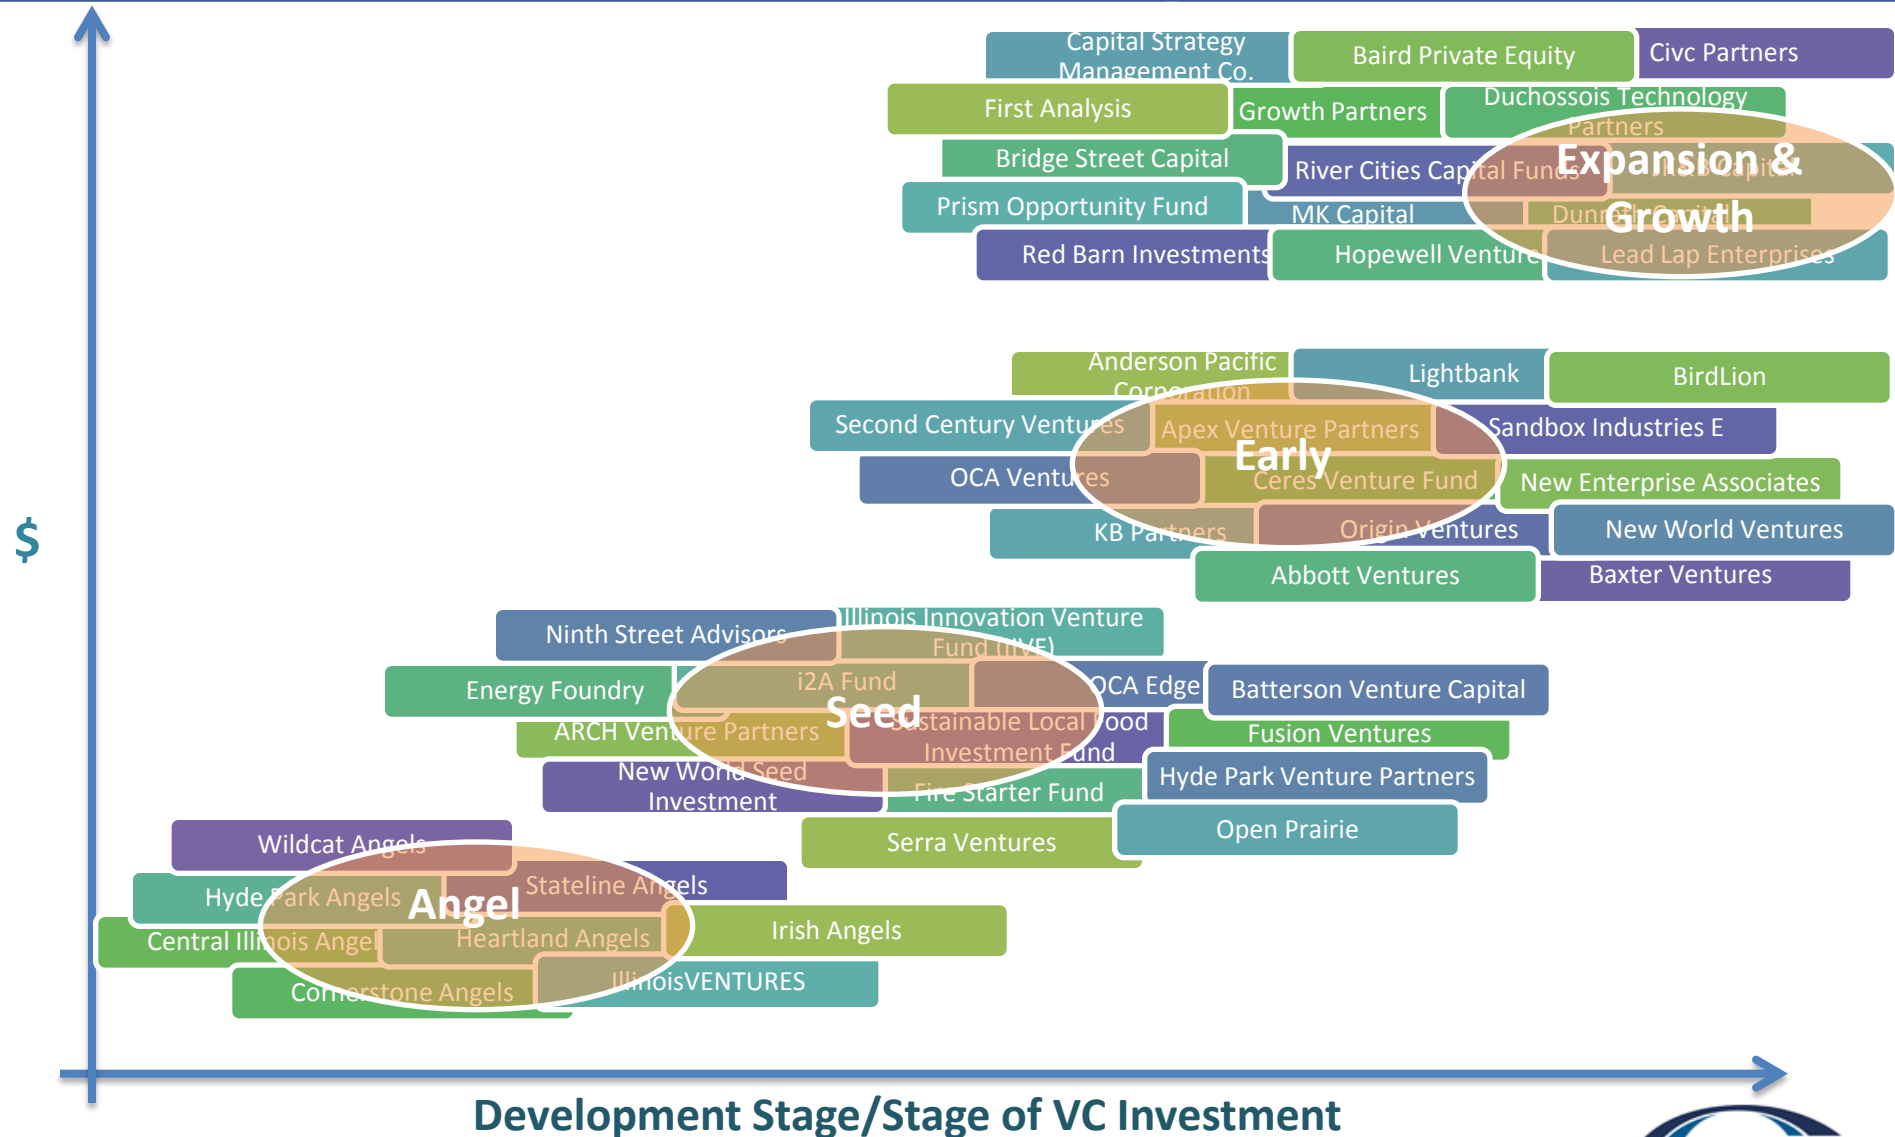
Capital Strategy Management Co.
Baird Private Equity
Civc Partners
First Analysis
Growth Partners
Duchossois Technology Partners
Bridge Street Capital
River Cities Capital Funds
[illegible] Capital
Expansion & Growth
Prism Opportunity Fund
MK Capital
Dunn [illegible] Capital
Red Barn Investments
Hopewell Ventures
Lead Lap Enterprises

Anderson Pacific Corporation
Lightbank
BirdLion
Second Century Ventures
Apex Venture Partners
Sandbox Industries E
Early
OCA Ventures
Ceres Venture Fund
New Enterprise Associates
KB Partners
Origin Ventures
New World Ventures
Abbott Ventures
Baxter Ventures

Ninth Street Advisors
Illinois Innovation Venture Fund (IIVF)
i2A Fund
Energy Foundry
OCA Edge
Batterson Venture Capital
Seed
ARCH Venture Partners
Sustainable Local Food Investment Fund
Fusion Ventures
New World Seed Investment
Fire Starter Fund
Hyde Park Venture Partners
Serra Ventures
Open Prairie

Wildcat Angels
Stateline Angels
Hyde Park Angels
Angel
Central Illinois Angels
Heartland Angels
Irish Angels
Cornerstone Angels
IllinoisVENTURES

$

Development Stage/Stage of VC Investment